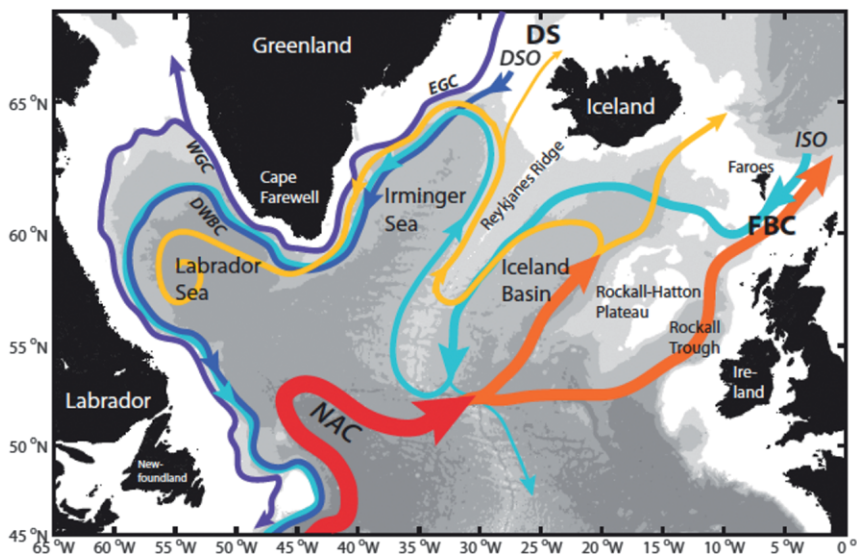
Greenland
DS
DSO
65 °N
EGC
Iceland
ISO
WGC
Faroes
Cape Farewell
Irminger Sea
Reykjanes Ridge
60 °N
DWBC
FBC
Labrador Sea
Iceland Basin
Rockall-Hatton Plateau
55 °N
Rockall Trough
Ire-land
Labrador
NAC
50 °N
New-foundland
45 °N
65 °W
60 °W
55 °W
50 °W
45 °W
40 °W
35 °W
30 °W
25 °W
20 °W
15 °W
10 °W
5 °W
0 °